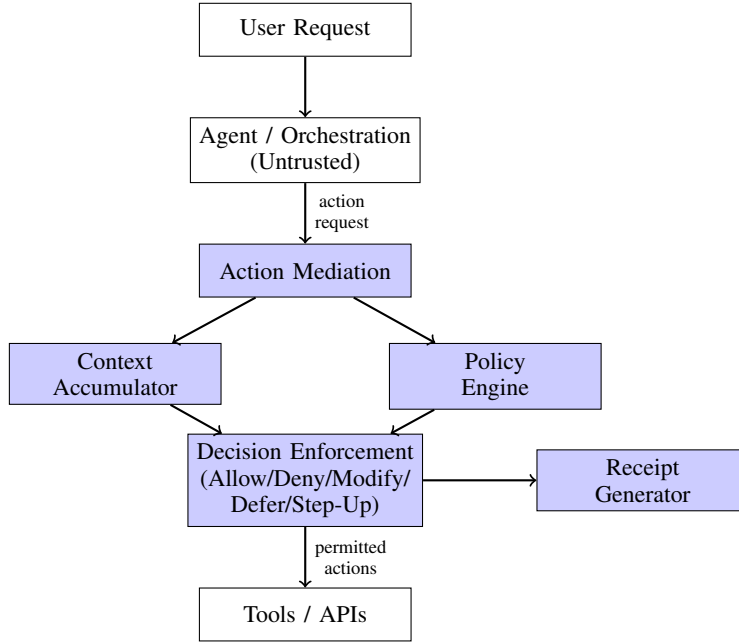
User Request

Agent / Orchestration (Untrusted)

action request

Action Mediation

Context Accumulator

Policy Engine

Decision Enforcement (Allow/Deny/Modify/ Defer/Step-Up)

Receipt Generator

permitted actions

Tools / APIs